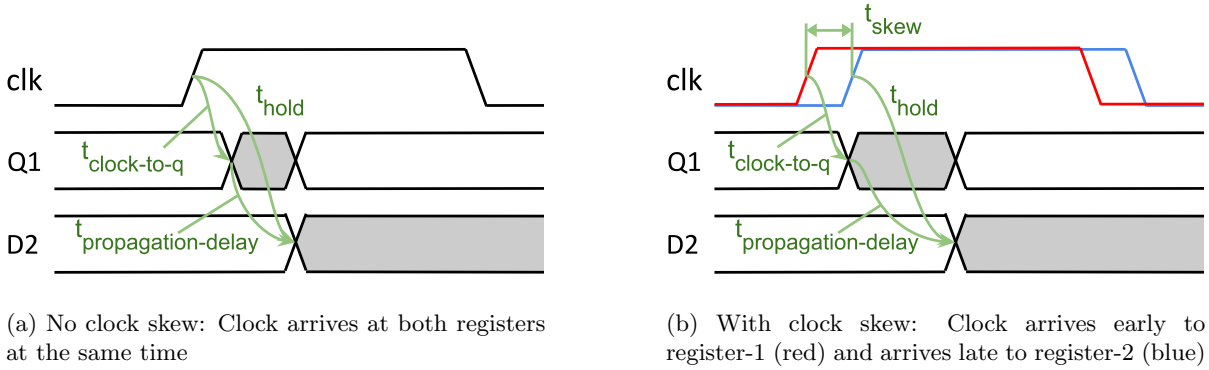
clk

$t_{hold}$

Q1

$t_{clock\text{-}to\text{-}q}$

D2

$t_{propagation\text{-}delay}$

(a) No clock skew: Clock arrives at both registers at the same time

$t_{skew}$

clk

$t_{hold}$

Q1

$t_{clock\text{-}to\text{-}q}$

D2

$t_{propagation\text{-}delay}$

(b) With clock skew: Clock arrives early to register-1 (red) and arrives late to register-2 (blue)